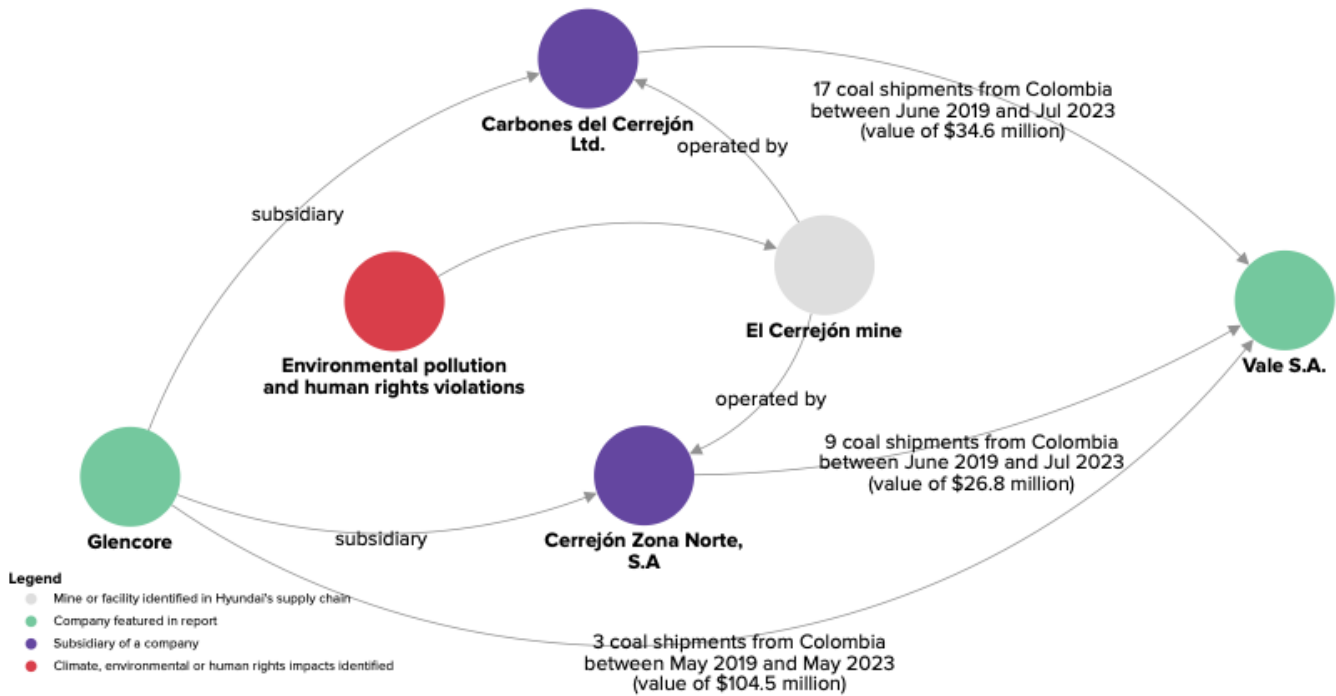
Carbones del Cerrejón Ltd.

17 coal shipments from Colombia between June 2019 and Jul 2023 (value of $34.6 million)

operated by

subsidiary

El Cerrejón mine

Environmental pollution and human rights violations

Vale S.A.

operated by

9 coal shipments from Colombia between June 2019 and Jul 2023 (value of $26.8 million)

Glencore

subsidiary

Cerrejón Zona Norte, S.A

Legend
Mine or facility identified in Hyundai's supply chain
Company featured in report
Subsidiary of a company
Climate, environmental or human rights impacts identified

3 coal shipments from Colombia between May 2019 and May 2023 (value of $104.5 million)